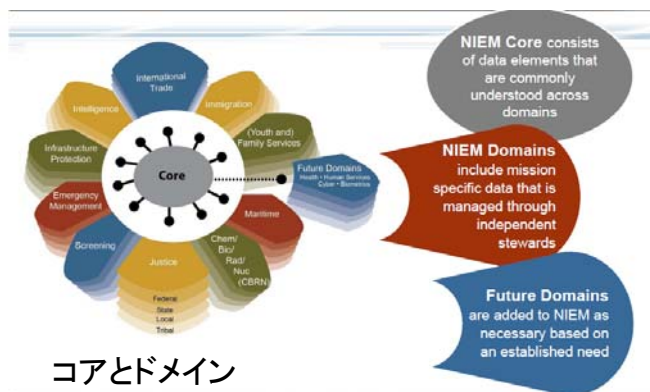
International Trade

Immigration

Intelligence

(Youth and) Family Services

Infrastructure Protection

Core

Future Domains
Health • Human Services
Cyber • Biometrics

Emergency Management

Maritime

Screening

Chem/ Bio/ Rad/ Nuc (CBRN)

Justice

Federal
State
Local
Tribal

NIEM Core consists of data elements that are commonly understood across domains

NIEM Domains include mission specific data that is managed through independent stewards

Future Domains are added to NIEM as necessary based on an established need

コアとドメイン